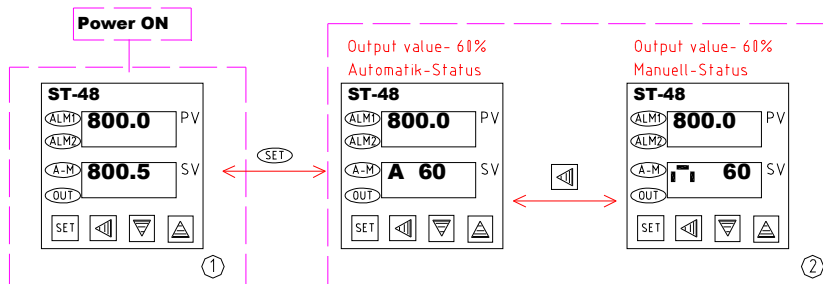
Power ON

ST-48
ALM1 800.0 PV
ALM2
A-M 800.5 SV
OUT
SET

1

SET

Output value- 60%
Automatik-Status

ST-48
ALM1 800.0 PV
ALM2
A-M A 60 SV
OUT
SET

Output value- 60%
Manuell-Status

ST-48
ALM1 800.0 PV
ALM2
A-M 60 SV
OUT
SET

2